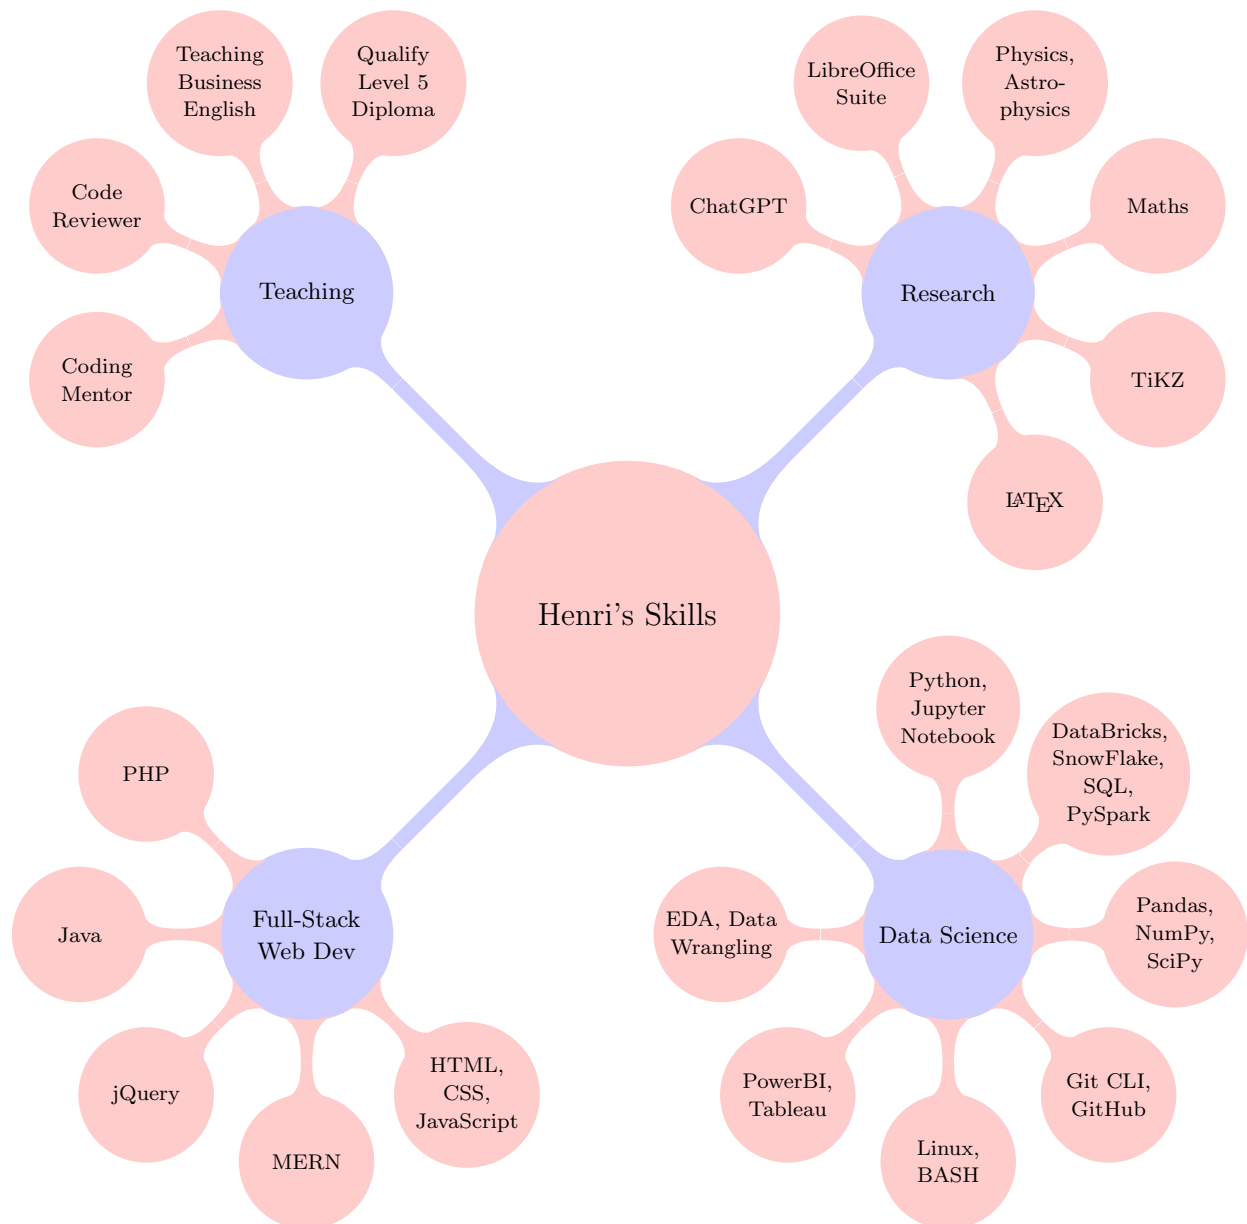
Teaching Business English

Qualify Level 5 Diploma

Code Reviewer

Teaching

Coding Mentor

LibreOffice Suite

Physics, Astrophysics

ChatGPT

Maths

Research

TiKZ

LaTeX

Henri's Skills

PHP

Java

Full-Stack Web Dev

jQuery

MERN

HTML, CSS, JavaScript

Python, Jupyter Notebook

DataBricks, SnowFlake, SQL, PySpark

EDA, Data Wrangling

Data Science

Pandas, NumPy, SciPy

PowerBI, Tableau

Linux, BASH

Git CLI, GitHub